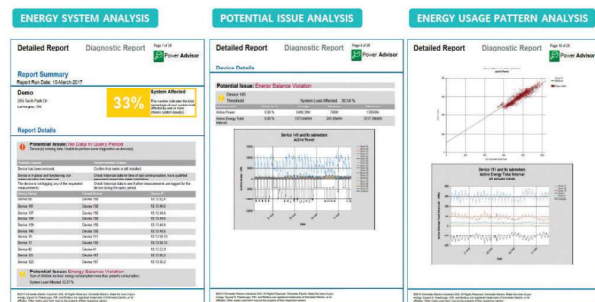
ENERGY SYSTEM ANALYSIS

Detailed Report Diagnostic Report

Page 1 of 28

Power Advisor

Report Summary

Report Run Date: 10-March-2017

Demo

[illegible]

33%

System Affected

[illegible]

Report Details

Potential Issue: No Data in Query Period

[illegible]

Potential Issue: Energy Balance Violation

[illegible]

POTENTIAL ISSUE ANALYSIS

Detailed Report Diagnostic Report

Page 4 of 28

Power Advisor

Device Details

Potential Issue: Energy Balance Violation

Device 160

Threshold

System Load Affected 50.04 %

Active Power

Active Energy Total Interval

Device 160 and its submeters

Active Power

ENERGY USAGE PATTERN ANALYSIS

Detailed Report Diagnostic Report

Page 10 of 28

Power Advisor

Device 151 and its submeters

Active Energy Total Interval